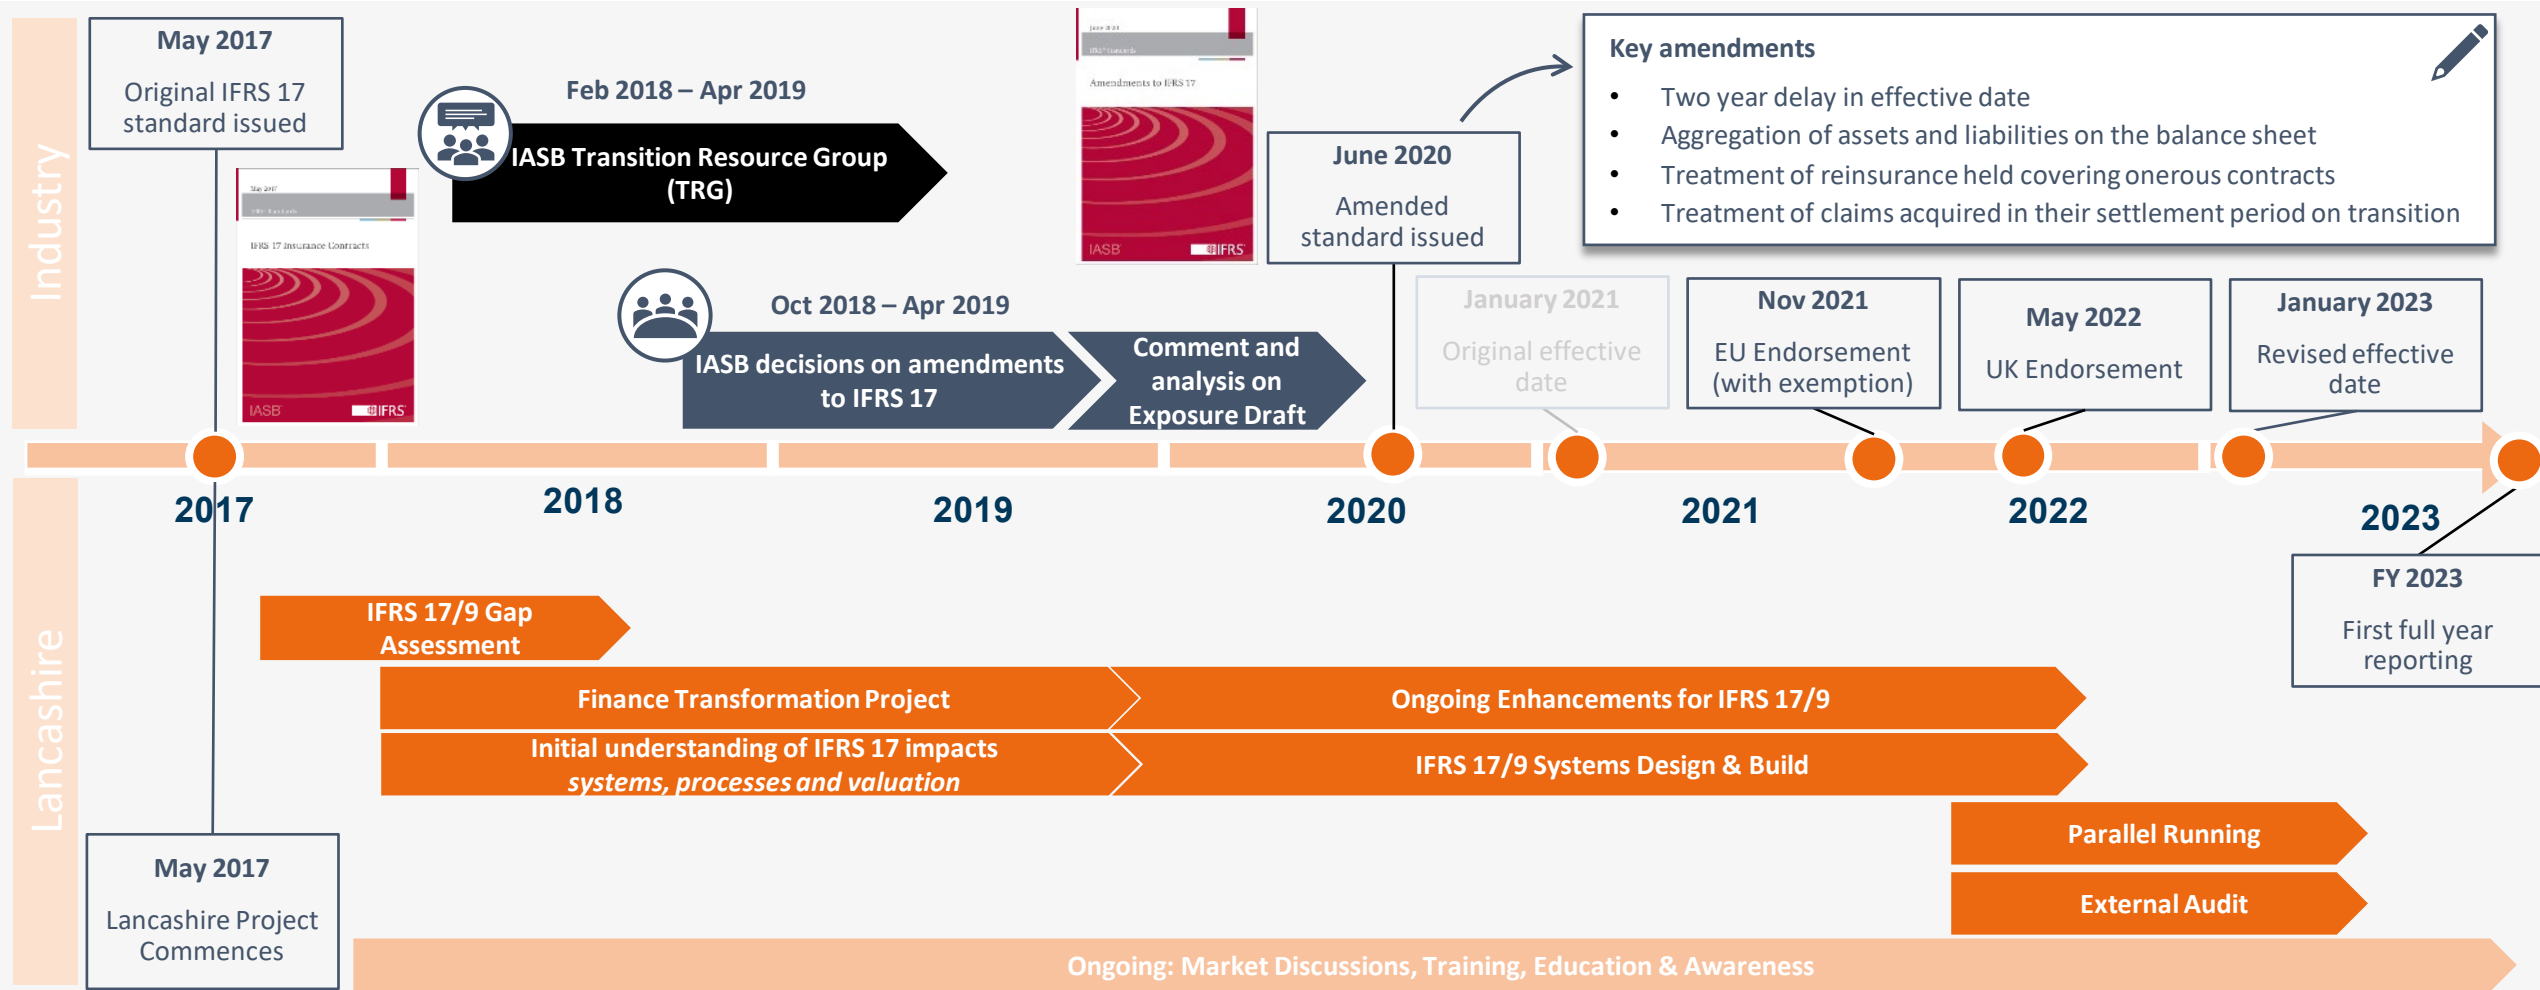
Industry

May 2017

Original IFRS 17 standard issued

May 2017
IFRS Standards
IFRS 17 Insurance Contracts
IASB IFRS

Feb 2018 – Apr 2019

IASB Transition Resource Group (TRG)

June 2020
IFRS Standards
Amendments to IFRS 17
IASB IFRS

June 2020

Amended standard issued

Key amendments

• Two year delay in effective date
• Aggregation of assets and liabilities on the balance sheet
• Treatment of reinsurance held covering onerous contracts
• Treatment of claims acquired in their settlement period on transition

Oct 2018 – Apr 2019

IASB decisions on amendments to IFRS 17

Comment and analysis on Exposure Draft

January 2021

Original effective date

Nov 2021

EU Endorsement (with exemption)

May 2022

UK Endorsement

January 2023

Revised effective date

2017

2018

2019

2020

2021

2022

2023

FY 2023

First full year reporting

Lancashire

IFRS 17/9 Gap Assessment

Finance Transformation Project

Ongoing Enhancements for IFRS 17/9

Initial understanding of IFRS 17 impacts systems, processes and valuation

IFRS 17/9 Systems Design & Build

Parallel Running

External Audit

May 2017

Lancashire Project Commences

Ongoing: Market Discussions, Training, Education & Awareness